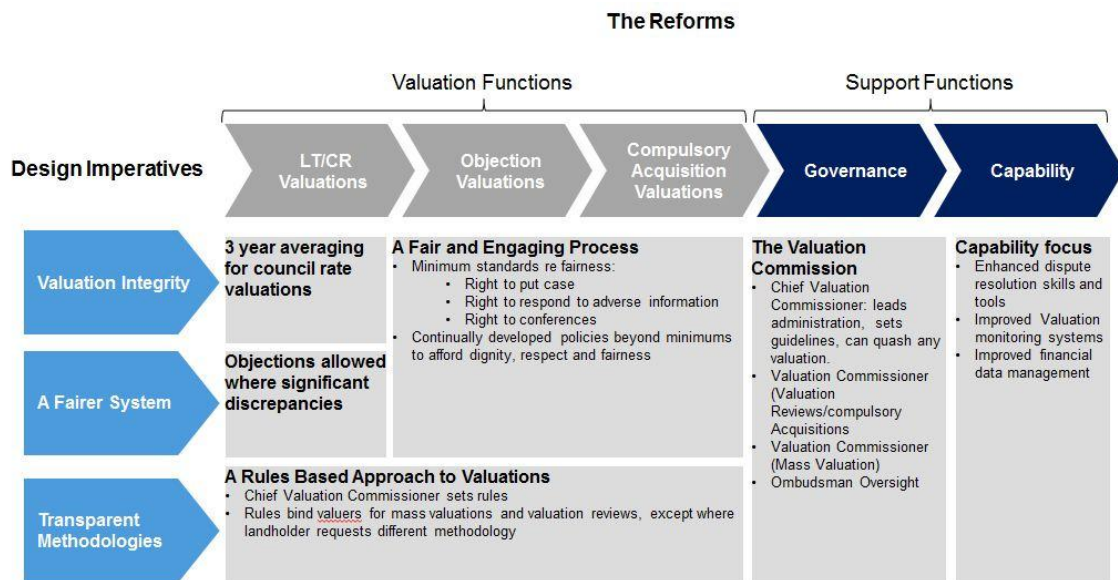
The Reforms

Valuation Functions

Support Functions

Design Imperatives

LT/CR Valuations

Objection Valuations

Compulsory Acquisition Valuations

Governance

Capability

Valuation Integrity

A Fairer System

Transparent Methodologies

3 year averaging for council rate valuations

Objections allowed where significant discrepancies

A Fair and Engaging Process
- Minimum standards re fairness:
  - Right to put case
  - Right to respond to adverse information
  - Right to conferences
- Continually developed policies beyond minimums to afford dignity, respect and fairness

A Rules Based Approach to Valuations
- Chief Valuation Commissioner sets rules
- Rules bind valuers for mass valuations and valuation reviews, except where landholder requests different methodology

The Valuation Commission
- Chief Valuation Commissioner: leads administration, sets guidelines, can quash any valuation.
- Valuation Commissioner (Valuation Reviews/compulsory Acquisitions
- Valuation Commissioner (Mass Valuation)
- Ombudsman Oversight

Capability focus
- Enhanced dispute resolution skills and tools
- Improved Valuation monitoring systems
- Improved financial data management